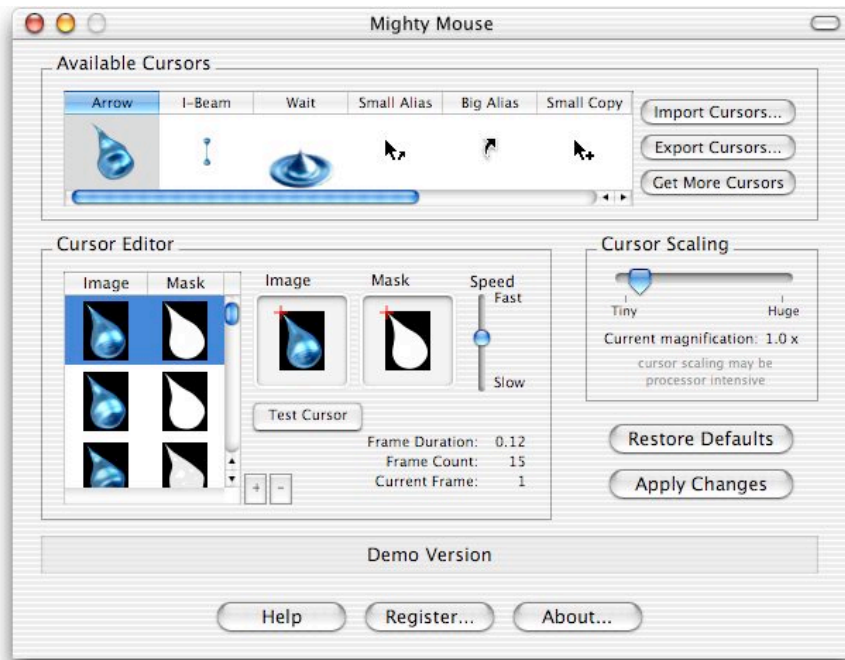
Mighty Mouse

Available Cursors

| Arrow | I-Beam | Wait | Small Alias | Big Alias | Small Copy |
|---|---|---|---|---|---|

Import Cursors...

Export Cursors...

Get More Cursors

Cursor Editor

| Image | Mask |
|---|---|

Image

Mask

Speed

Fast

Slow

Test Cursor

Frame Duration: 0.12

Frame Count: 15

Current Frame: 1

+ -

Cursor Scaling

Tiny

Huge

Current magnification: 1.0 x

cursor scaling may be processor intensive

Restore Defaults

Apply Changes

Demo Version

Help

Register...

About...